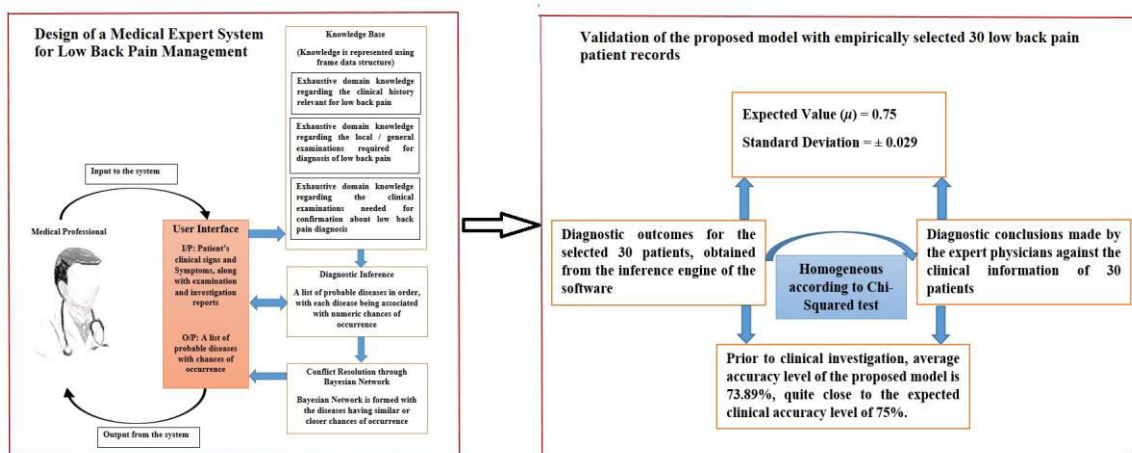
Design of a Medical Expert System for Low Back Pain Management

Input to the system

Medical Professional

User Interface

I/P: Patient's clinical signs and Symptoms, along with examination and investigation reports

O/P: A list of probable diseases with chances of occurrence

Output from the system

Knowledge Base

(Knowledge is represented using frame data structure)

Exhaustive domain knowledge regarding the clinical history relevant for low back pain

Exhaustive domain knowledge regarding the local / general examinations required for diagnosis of low back pain

Exhaustive domain knowledge regarding the clinical examinations needed for confirmation about low back pain diagnosis

Diagnostic Inference

A list of probable diseases in order, with each disease being associated with numeric chances of occurrence

Conflict Resolution through Bayesian Network

Bayesian Network is formed with the diseases having similar or closer chances of occurrence

Validation of the proposed model with empirically selected 30 low back pain patient records

Expected Value ($\mu$) = 0.75

Standard Deviation = ± 0.029

Diagnostic outcomes for the selected 30 patients, obtained from the inference engine of the software

Homogeneous according to Chi-Squared test

Diagnostic conclusions made by the expert physicians against the clinical information of 30 patients

Prior to clinical investigation, average accuracy level of the proposed model is 73.89%, quite close to the expected clinical accuracy level of 75%.